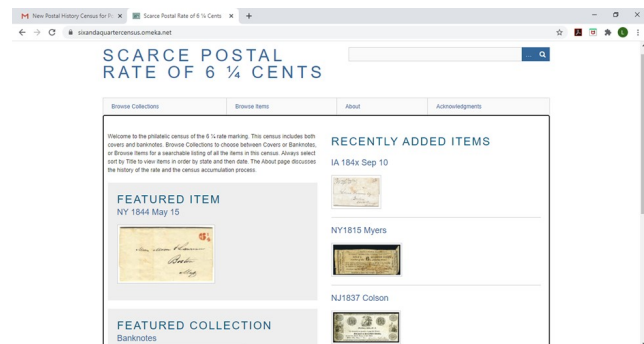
New Postal History Census for Pc ×
Scarce Postal Rate of 6 ¼ Cents ×
+
sixandaquartercensus.omeka.net

SCARCE POSTAL RATE OF 6 ¼ CENTS

Browse Collections
Browse Items
About
Acknowledgments

Welcome to the philatelic census of the 6 ¼ rate marking. This census includes both covers and banknotes. Browse Collections to choose between Covers or Banknotes, or Browse Items for a searchable listing of all the items in this census. Always select sort by Title to view items in order by state and then date. The About page discusses the history of the rate and the census accumulation process.

FEATURED ITEM
NY 1844 May 15

FEATURED COLLECTION
Banknotes

RECENTLY ADDED ITEMS
IA 184x Sep 10
NY1815 Myers
NJ1837 Colson